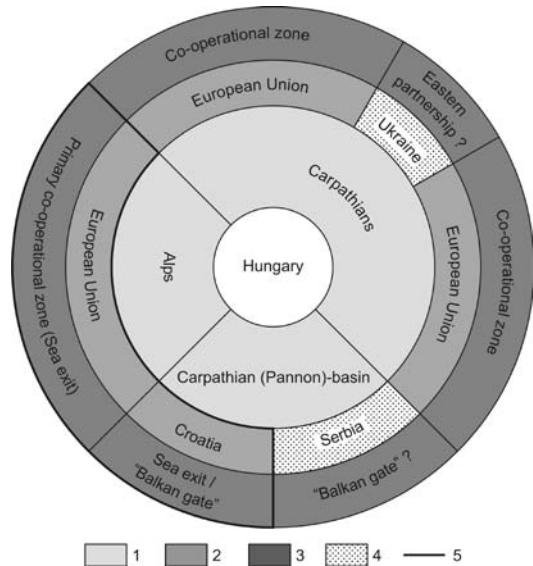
Co-operational zone

European Union

Eastern partnership ?

Ukraine

Carpathians

Primary co-operational zone (Sea exit)

European Union

Alps

Hungary

European Union

Co-operational zone

Carpathian (Pannon)-basin

Croatia

Serbia

Sea exit / "Balkan gate"

"Balkan gate" ?

1 2 3 4 5